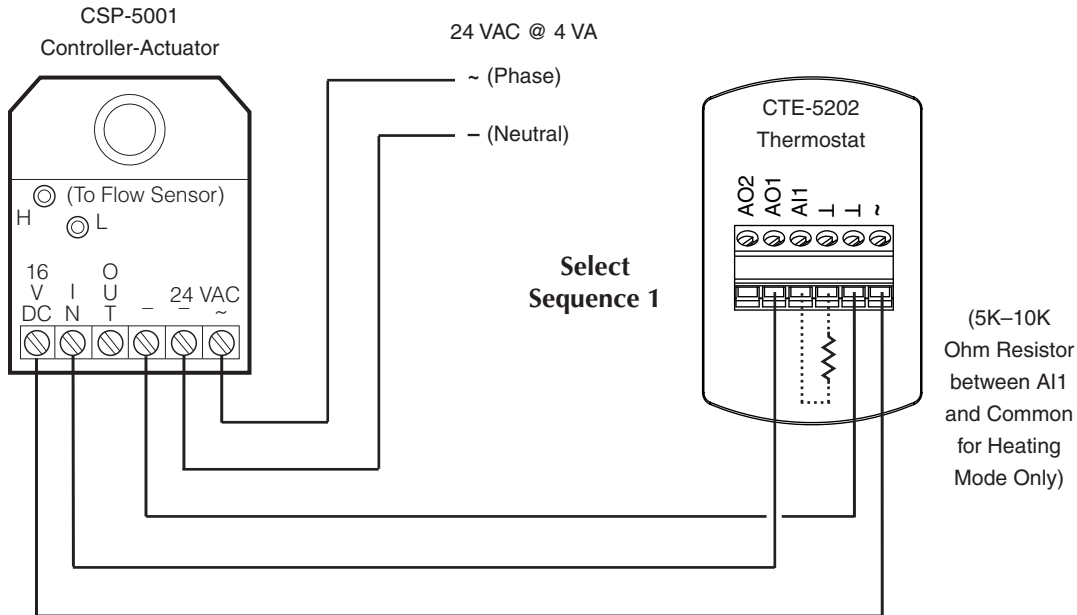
CSP-5001
Controller-Actuator

24 VAC @ 4 VA

~ (Phase)

– (Neutral)

(To Flow Sensor)
H
L

16 V DC
I N
O U T
–
24 VAC
–
~

Select
Sequence 1

CTE-5202
Thermostat

AO2
AO1
AI1
⊥
⊥
~

(5K–10K Ohm Resistor between AI1 and Common for Heating Mode Only)